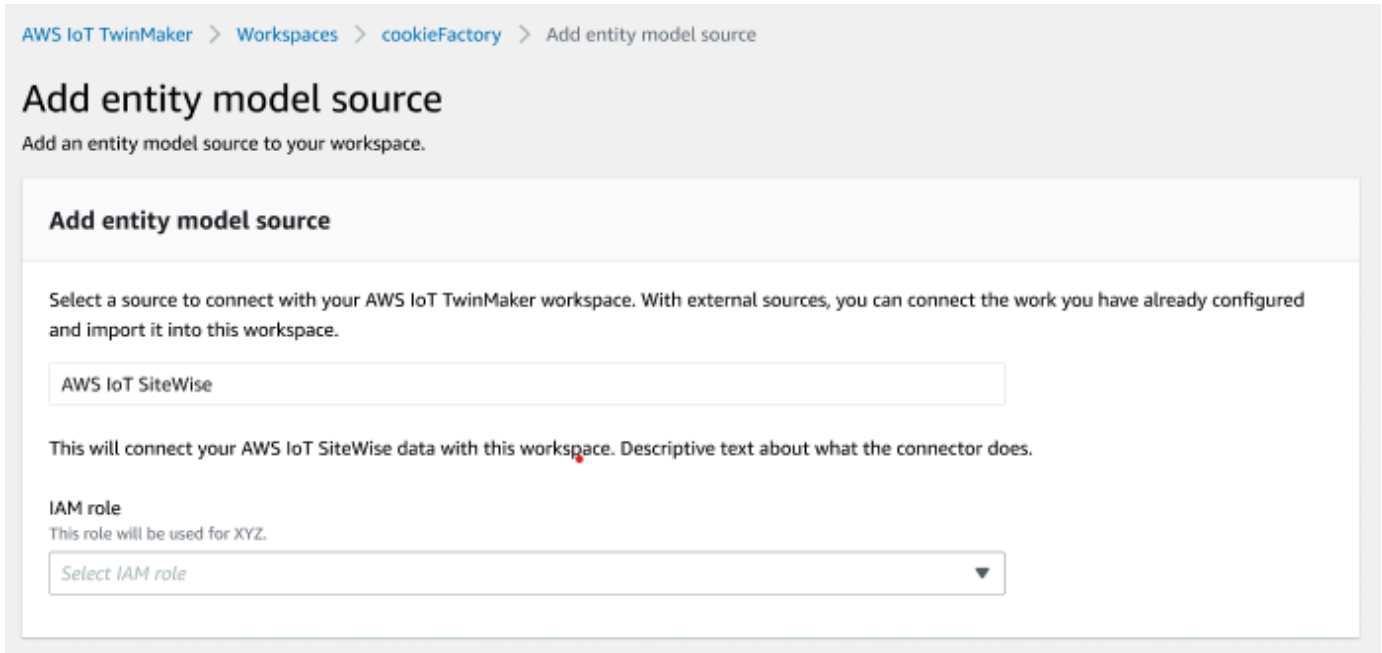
AWS IoT TwinMaker > Workspaces > cookieFactory > Add entity model source

Add entity model source

Add an entity model source to your workspace.

Add entity model source

Select a source to connect with your AWS IoT TwinMaker workspace. With external sources, you can connect the work you have already configured and import it into this workspace.

AWS IoT SiteWise

This will connect your AWS IoT SiteWise data with this workspace. Descriptive text about what the connector does.

IAM role
This role will be used for XYZ.

Select IAM role